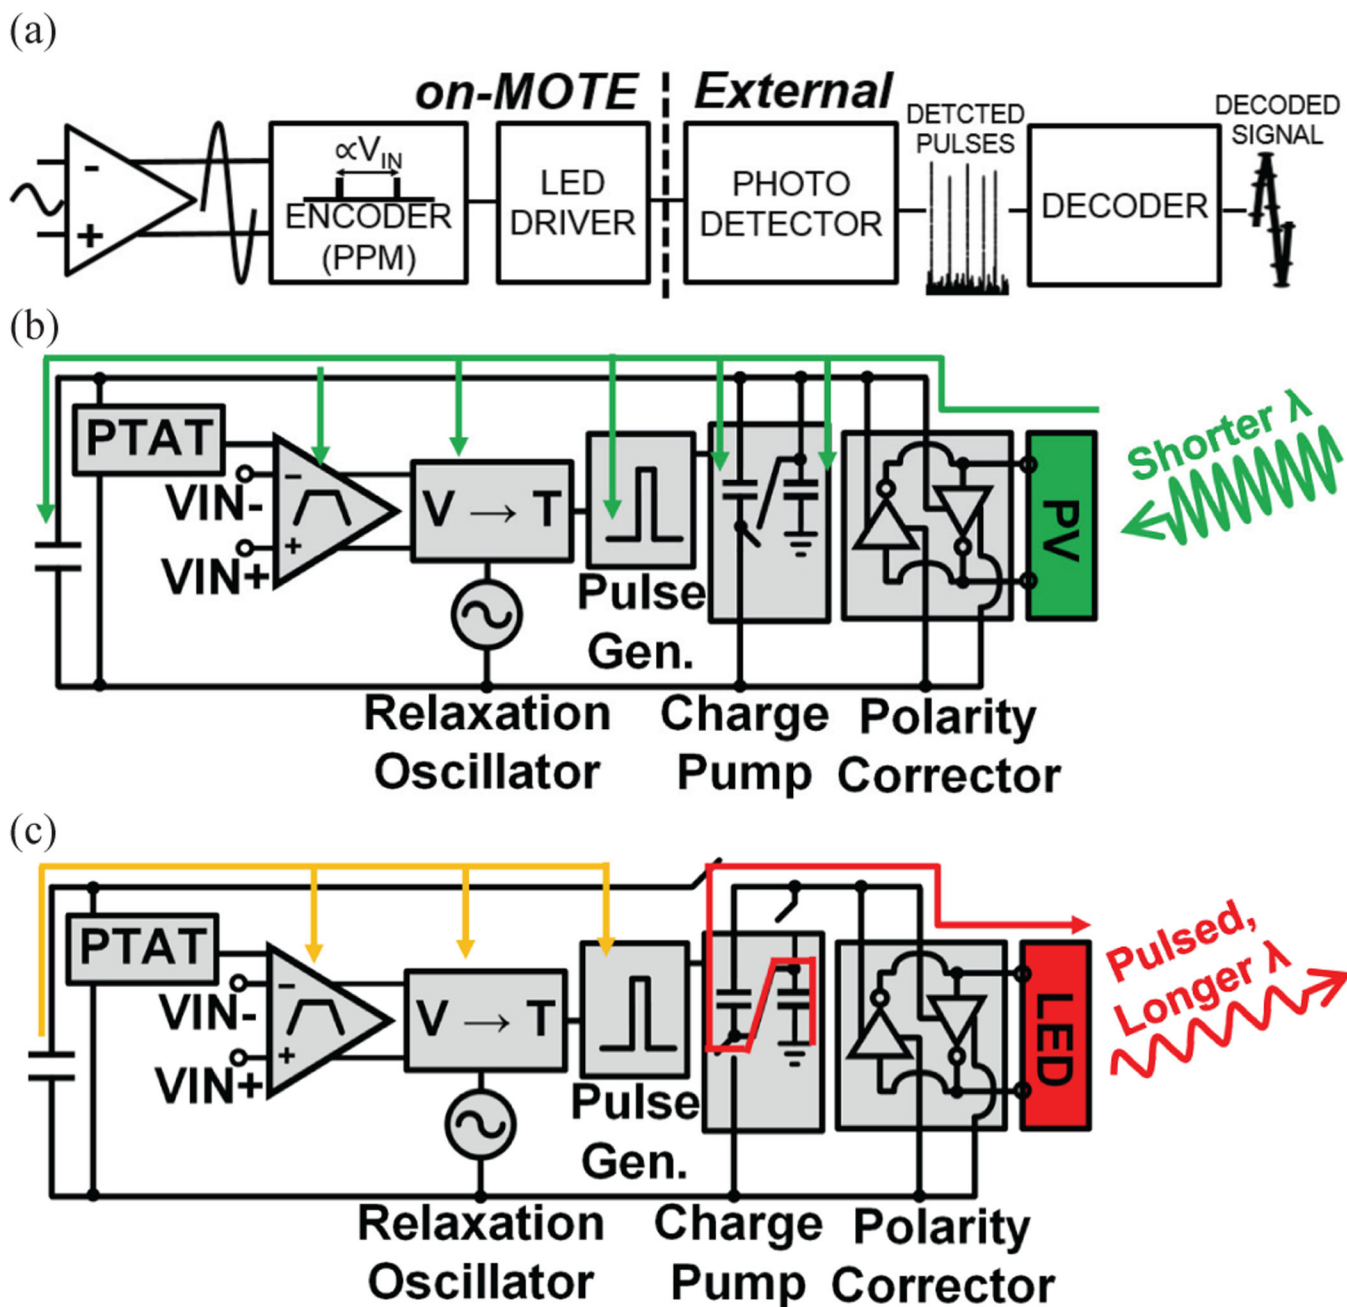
(a)

on-MOTE External

-
+

$\propto V_{IN}$
ENCODER (PPM)

LED DRIVER

PHOTO DETECTOR

DETCTED PULSES

DECODER

DECODED SIGNAL

(b)

PTAT
VIN-
VIN+
-
+
V → T
Pulse Gen.
PV
Shorter λ
Relaxation Oscillator
Charge Pump
Polarity Corrector

(c)

PTAT
VIN-
VIN+
-
+
V → T
Pulse Gen.
LED
Pulsed, Longer λ
Relaxation Oscillator
Charge Pump
Polarity Corrector